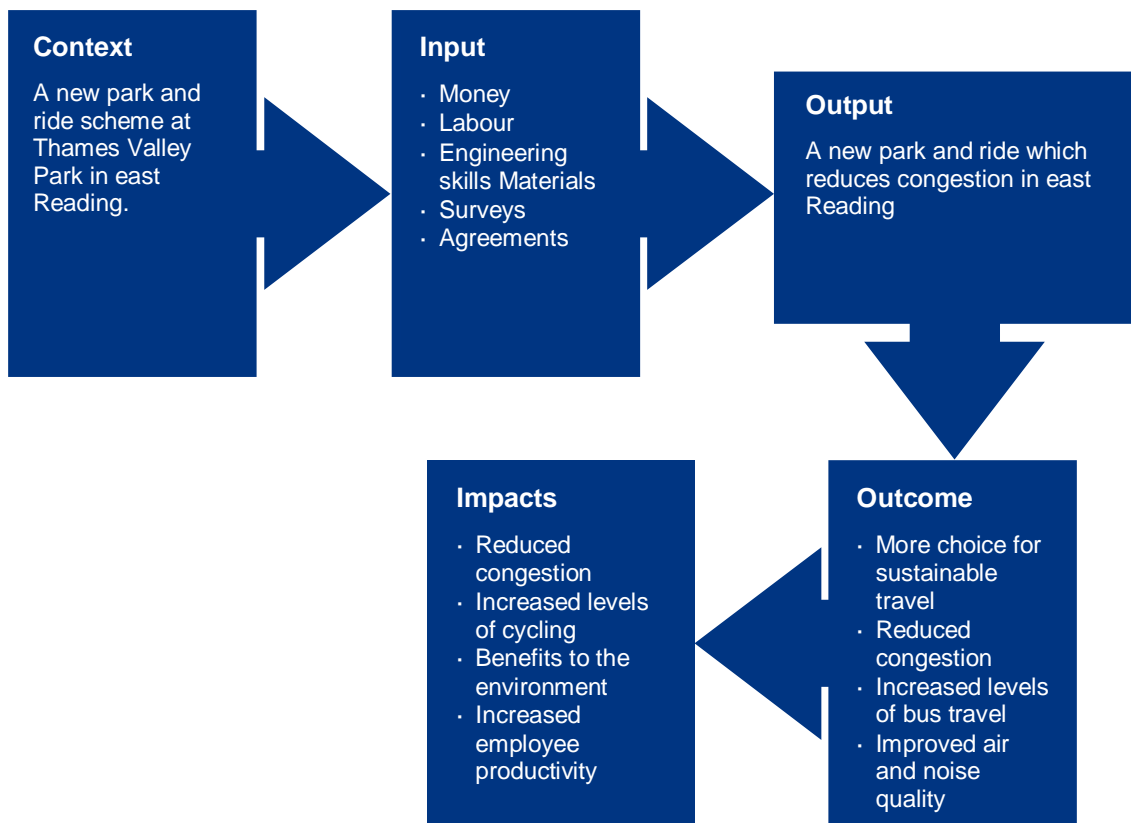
Context

A new park and ride scheme at Thames Valley Park in east Reading.

Input

- Money
- Labour
- Engineering skills Materials
- Surveys
- Agreements

Output

A new park and ride which reduces congestion in east Reading

Outcome

- More choice for sustainable travel
- Reduced congestion
- Increased levels of bus travel
- Improved air and noise quality

Impacts

- Reduced congestion
- Increased levels of cycling
- Benefits to the environment
- Increased employee productivity